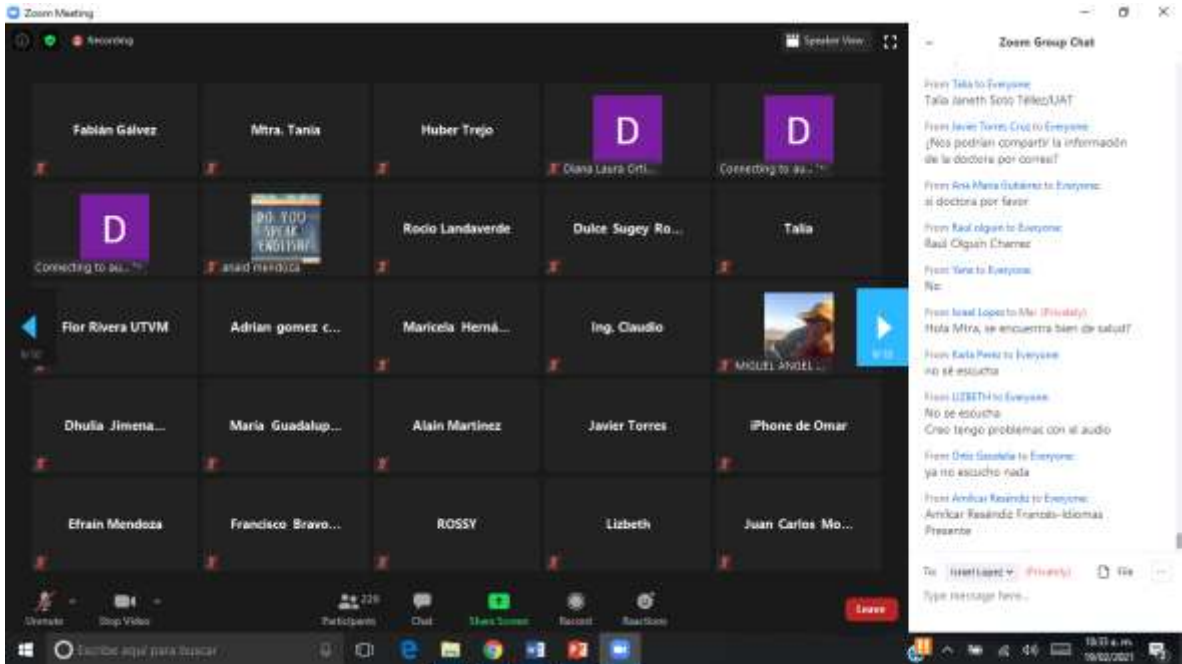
Zoom Meeting

Recording

Speaker View

Zoom Group Chat

Fabián Gálvez

Mtra. Tania

Huber Trejo

D
Diana Laura Orti...

D
Connecting to au...

D
Connecting to au...

DO YOU SPEAK ENGLISH?
anaid mendoza

Rocio Landaverde

Dulce Sugey Ro...

Talia

Flor Rivera UTVM

Adrian gomez c...

Maricela Herná...

Ing. Claudio

MIGUEL ANGEL ...

Dhulia Jimena...

Maria Guadalup...

Alain Martinez

Javier Torres

iPhone de Omar

Efrain Mendoza

Francisco Bravo...

ROSSY

Lizbeth

Juan Carlos Mo...

From Talia to Everyone:
Talia Janeth Soto Téllez/UAT

From Javier Torres Cruz to Everyone:
¿Nos podrían compartir la información de la doctora por correo?

From Ana Maria Gutiérrez to Everyone:
si doctora por favor

From Raul olguin to Everyone:
Raúl Olguin Charrez

From Yene to Everyone:
No

From Israel Lopez to Me: (Privately)
Hola Mtra, se encuentra bien de salud?

From Karla Perez to Everyone:
no se escucha

From LIZBETH to Everyone:
No se escucha
Creo tengo problemas con el audio

From Ortiz Saucedo to Everyone:
ya no escucho nada

From Amilcar Reséndiz to Everyone:
Amilcar Reséndiz Francés-Idiomas
Presente

To: Israel Lopez (Privately) File

Type message here...

Unmute Stop Video Participants 229 Chat Share Screen Record Reactions Leave

Escribe aquí para buscar

10:33 a. m.
19/02/2021